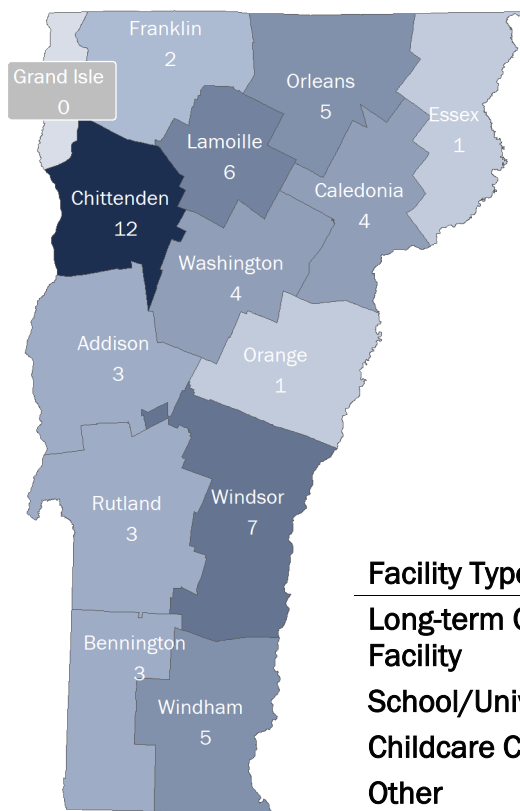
Franklin
2

Grand Isle
0

Orleans
5

Essex
1

Lamoille
6

Chittenden
12

Caledonia
4

Washington
4

Addison
3

Orange
1

Rutland
3

Windsor
7

Bennington
3

Windham
5

Facility Typ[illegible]

Long-term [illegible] Facility

School/Univ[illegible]

Childcare C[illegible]

Other